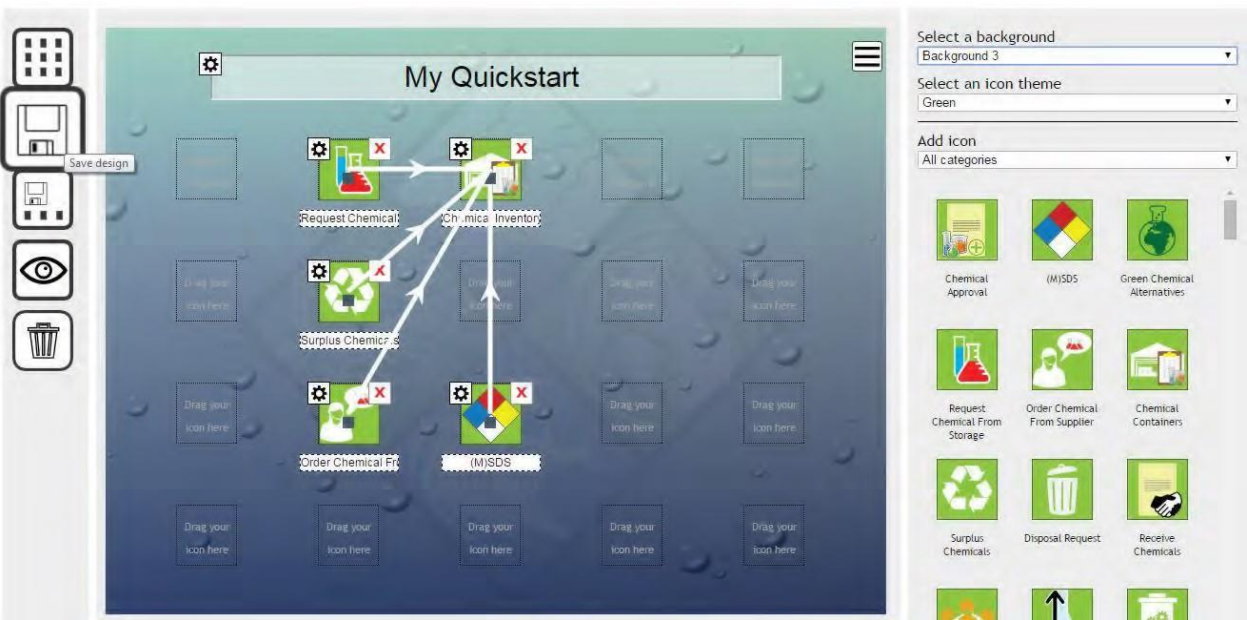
Save design

My Quickstart

Request Chemical

Chemical Inventory

Surplus Chemicals

Order Chemical Fr

(M)SDS

Drag your icon here

Drag your icon here

Drag your icon here

Drag your icon here

Drag your icon here

Drag your icon here

Drag your icon here

Drag your icon here

Drag your icon here

Drag your icon here

Drag your icon here

Select a background
Background 3

Select an icon theme
Green

Add icon
All categories

Chemical Approval

(M)SDS

Green Chemical Alternatives

Request Chemical From Storage

Order Chemical From Supplier

Chemical Containers

Surplus Chemicals

Disposal Request

Receive Chemicals